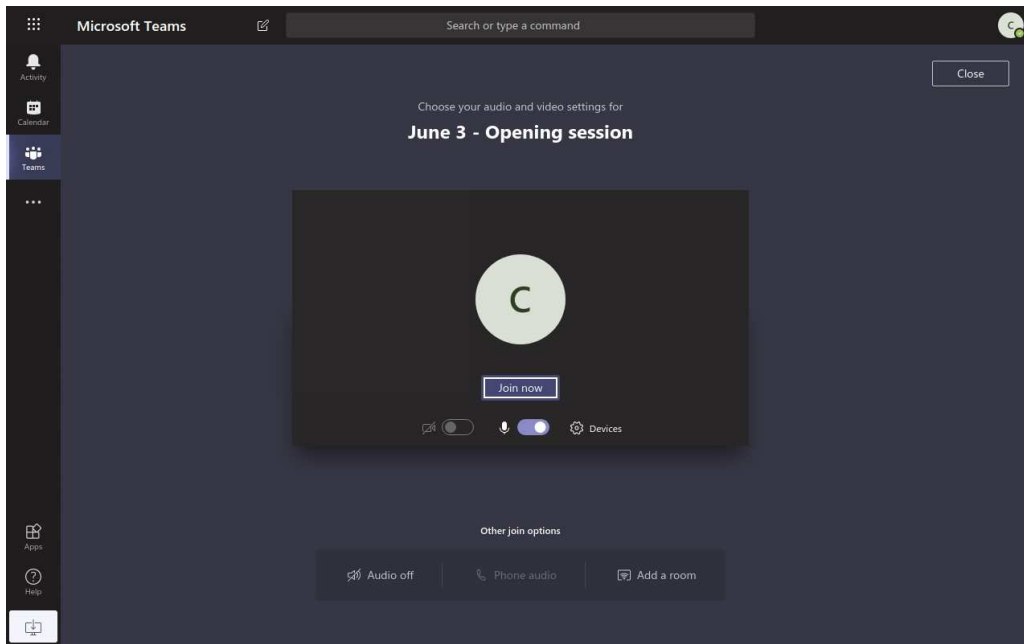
Microsoft Teams

Search or type a command

Activity

Calendar

Teams

...

Close

Choose your audio and video settings for

June 3 - Opening session

C

Join now

Devices

Other join options

Audio off

Phone audio

Add a room

Apps

Help